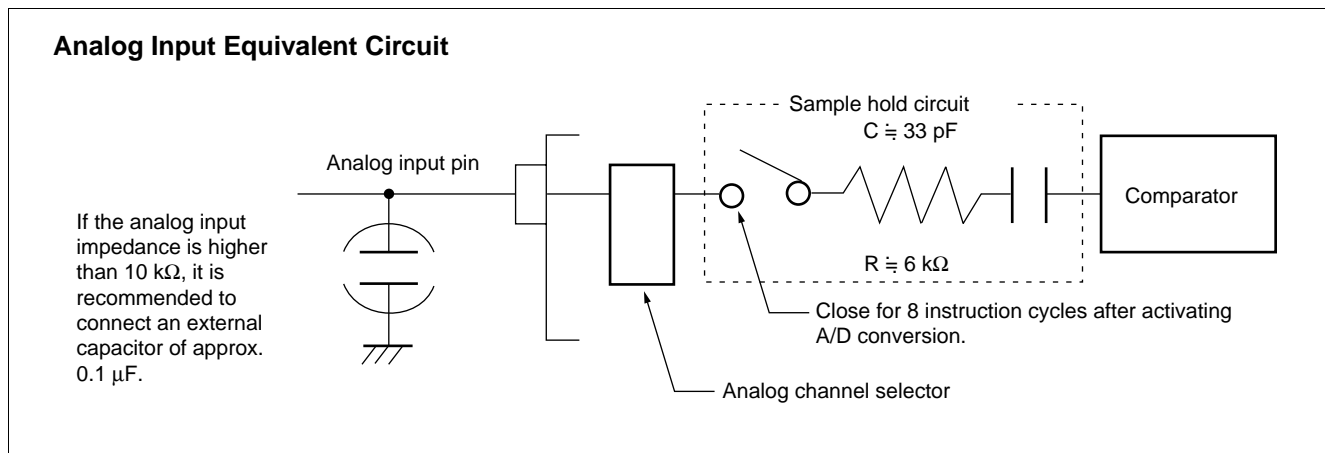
**Analog Input Equivalent Circuit**

Analog input pin

If the analog input impedance is higher than 10 kΩ, it is recommended to connect an external capacitor of approx. 0.1 μF.

Sample hold circuit

C ≒ 33 pF

Comparator

R ≒ 6 kΩ

Close for 8 instruction cycles after activating A/D conversion.

Analog channel selector